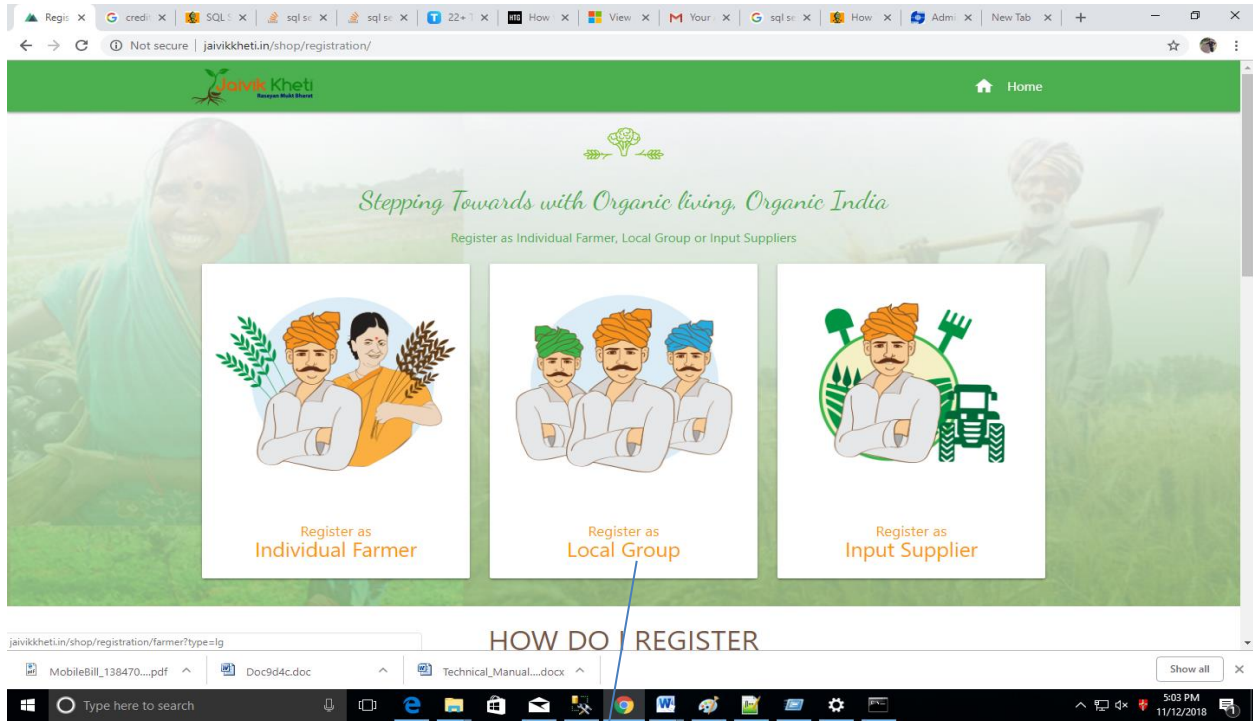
Regis × | credit × | SQL S × | sql se × | sql se × | 22+ × | How × | View × | Your × | sql se × | How × | Admi × | New Tab × | +

Not secure | jaivikkheti.in/shop/registration/

Jaivik Kheti
Rasayan Mukt Bharat

Home

Stepping Towards with Organic living, Organic India

Register as Individual Farmer, Local Group or Input Suppliers

Register as
Individual Farmer

Register as
Local Group

Register as
Input Supplier

jaivikkheti.in/shop/registration/farmer?type=lg

HOW DO I REGISTER

MobileBill_138470....pdf ^ | Doc9d4c.doc ^ | Technical_Manual....docx ^ | Show all ×

Type here to search

5:03 PM
11/12/2018